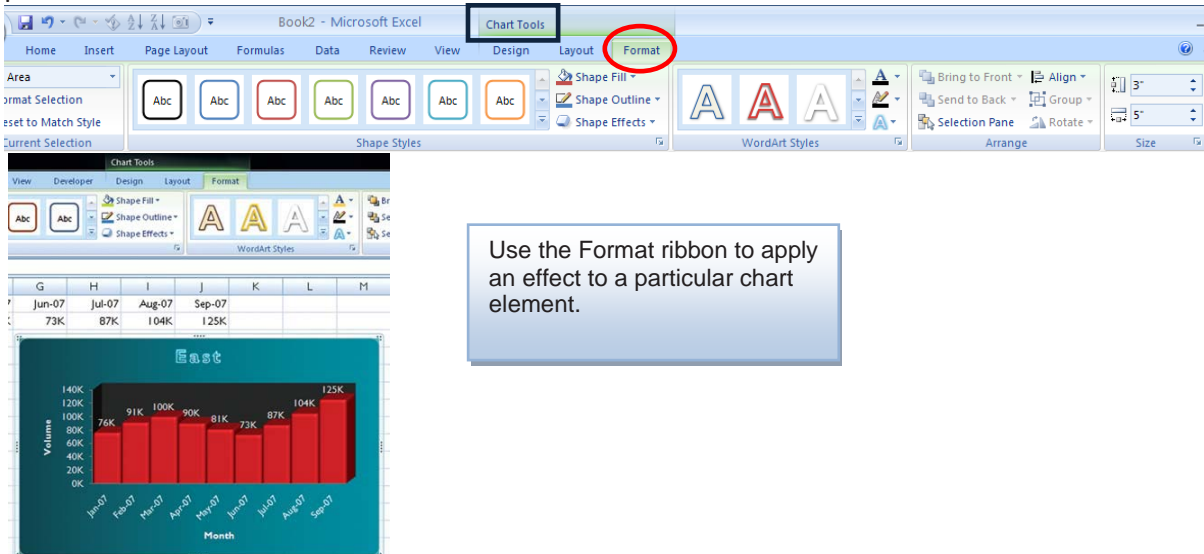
Book2 - Microsoft Excel

Chart Tools

Home Insert Page Layout Formulas Data Review View Design Layout Format

Area
ormat Selection
eset to Match Style
Current Selection

Abc Abc Abc Abc Abc Abc Abc

Shape Fill
Shape Outline
Shape Effects
Shape Styles

A A A
WordArt Styles

Bring to Front
Send to Back
Selection Pane
Align
Group
Rotate
Arrange

3"
5"
Size

Chart Tools
View Developer Design Layout Format
Abc Abc
Shape Fill
Shape Outline
Shape Effects
A A A
WordArt Styles

| G | H | I | J | K | L | M |
|---|---|---|---|---|---|---|
| Jun-07 | Jul-07 | Aug-07 | Sep-07 | | | |
| 73K | 87K | 104K | 125K | | | |

East

140K
120K
100K
80K
60K
40K
20K
0K

Volume

76K 91K 100K 90K 81K 73K 87K 104K 125K

Jan-07 Feb-07 Mar-07 Apr-07 May-07 Jun-07 Jul-07 Aug-07 Sep-07

Month

Use the Format ribbon to apply an effect to a particular chart element.